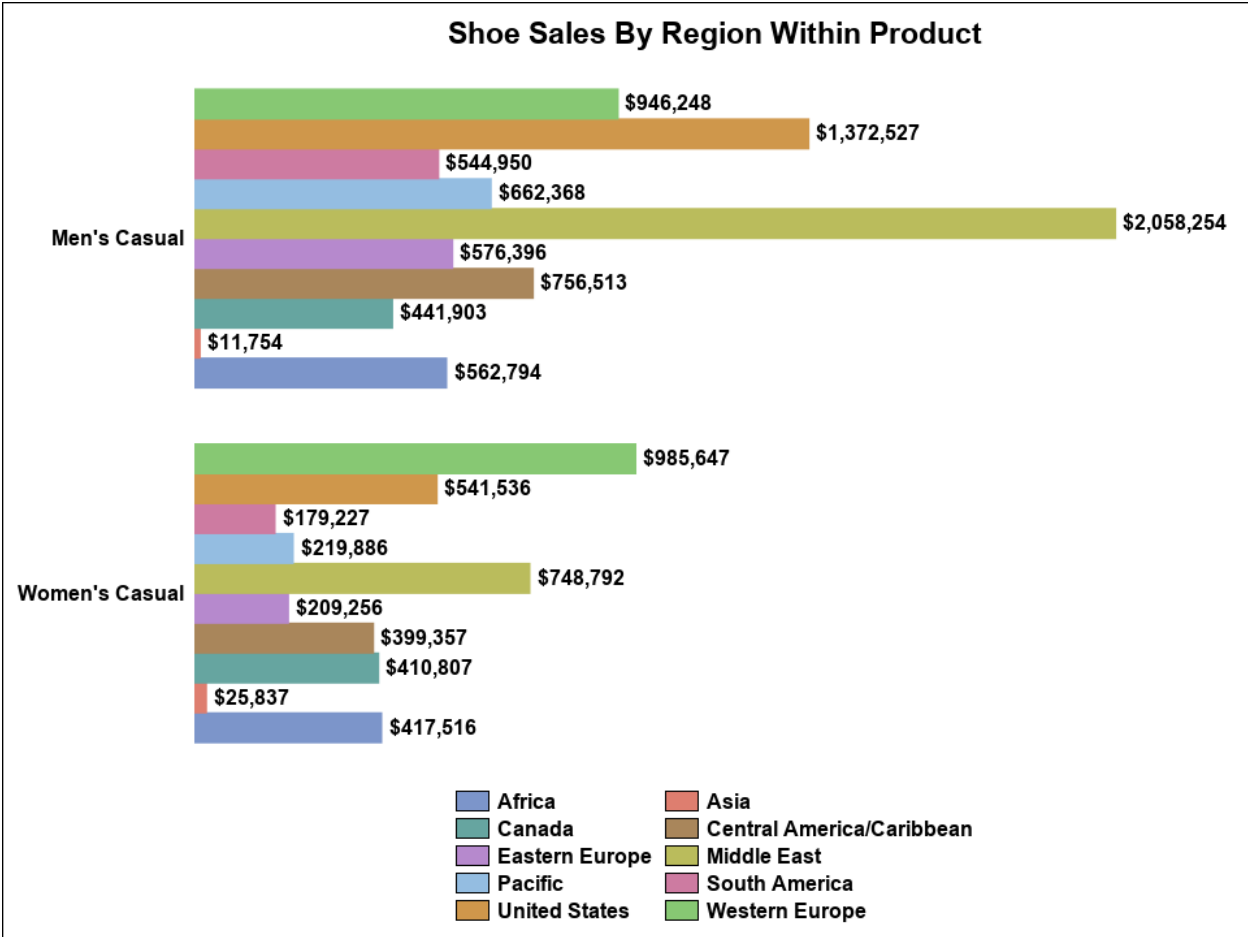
Shoe Sales By Region Within Product

Men's Casual
$946,248
$1,372,527
$544,950
$662,368
$2,058,254
$576,396
$756,513
$441,903
$11,754
$562,794

Women's Casual
$985,647
$541,536
$179,227
$219,886
$748,792
$209,256
$399,357
$410,807
$25,837
$417,516

Africa
Asia
Canada
Central America/Caribbean
Eastern Europe
Middle East
Pacific
South America
United States
Western Europe